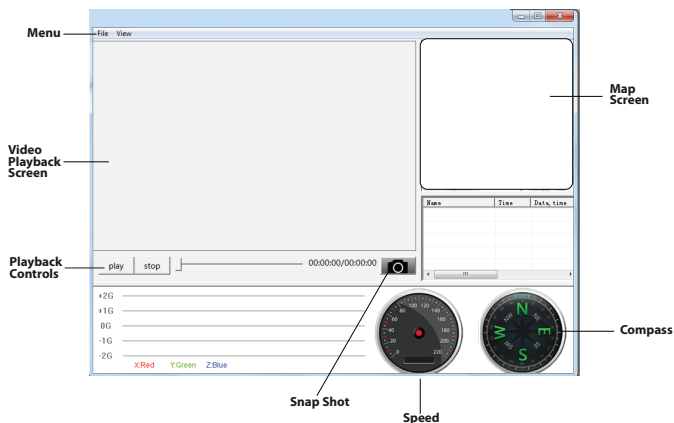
Menu

File View

Video Playback Screen

Map Screen

| Name | Time | Data, time |
|---|---|---|

Playback Controls

play stop

00:00:00/00:00:00

+2G
+1G
0G
-1G
-2G

X:Red Y:Green Z:Blue

0 20 40 60 80 100 120 140 160 180 200 220

N E S W NE SE SW NW

Compass

Snap Shot

Speed